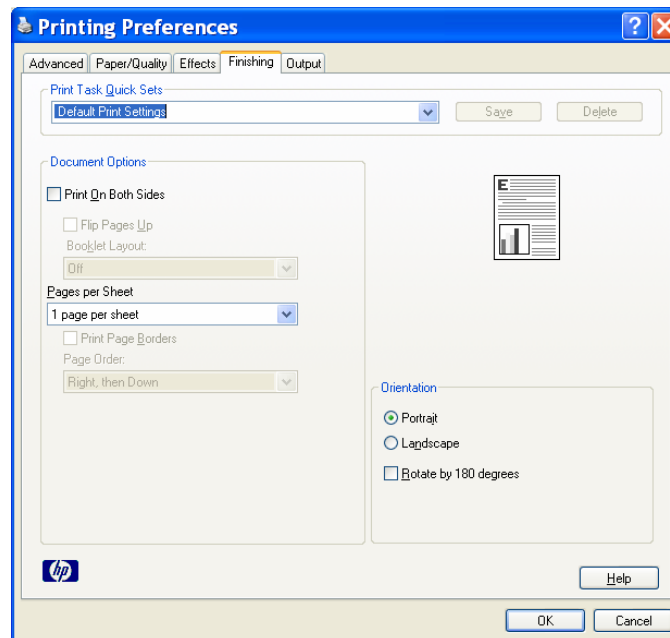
Printing Preferences

?

Advanced | Paper/Quality | Effects | Finishing | Output

Print Task Quick Sets

Default Print Settings

Save

Delete

Document Options

Print On Both Sides

Flip Pages Up

Booklet Layout:

Off

Pages per Sheet

1 page per sheet

Print Page Borders

Page Order:

Right, then Down

E

Orientation

Portrait

Landscape

Rotate by 180 degrees

hp

Help

OK

Cancel